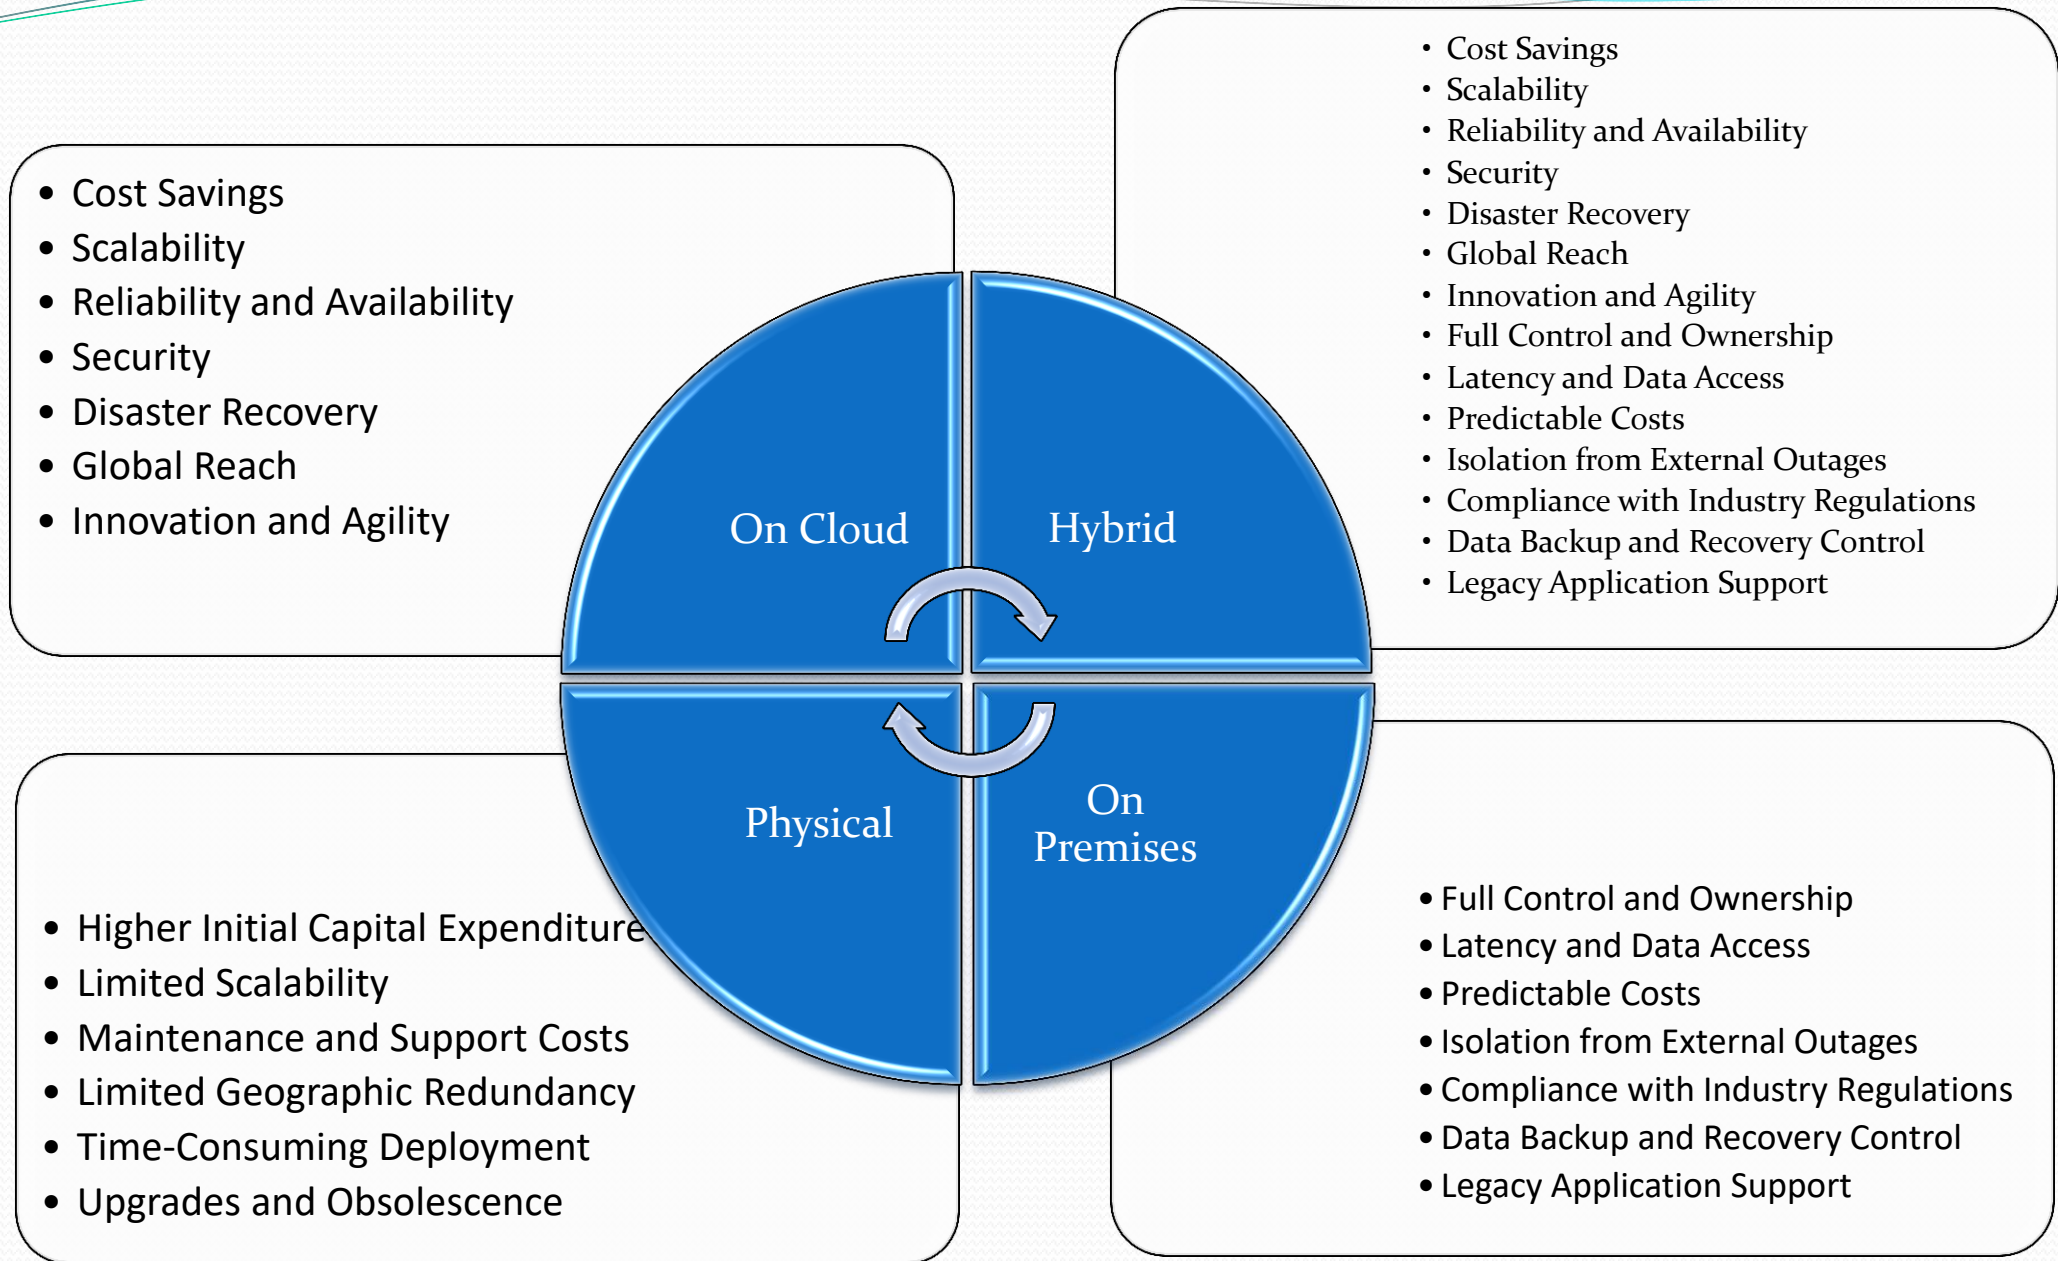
- Cost Savings
- Scalability
- Reliability and Availability
- Security
- Disaster Recovery
- Global Reach
- Innovation and Agility
- Full Control and Ownership
- Latency and Data Access
- Predictable Costs
- Isolation from External Outages
- Compliance with Industry Regulations
- Data Backup and Recovery Control
- Legacy Application Support

- Cost Savings
- Scalability
- Reliability and Availability
- Security
- Disaster Recovery
- Global Reach
- Innovation and Agility

On Cloud

Hybrid

Physical

On Premises

- Higher Initial Capital Expenditure
- Limited Scalability
- Maintenance and Support Costs
- Limited Geographic Redundancy
- Time-Consuming Deployment
- Upgrades and Obsolescence

- Full Control and Ownership
- Latency and Data Access
- Predictable Costs
- Isolation from External Outages
- Compliance with Industry Regulations
- Data Backup and Recovery Control
- Legacy Application Support